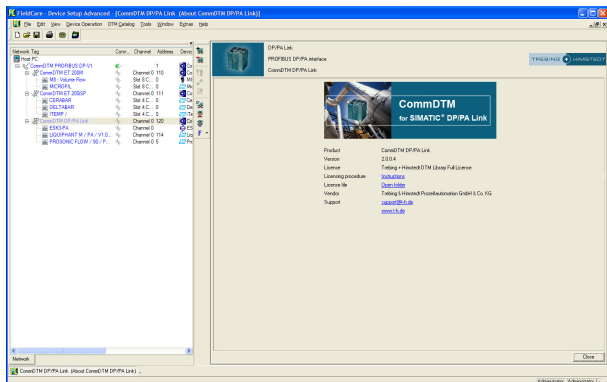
FieldCare - Device Setup Advanced - [CommDTM DP/PA Link (About CommDTM DP/PA Link)]

File Edit View Device Operation DTM Catalog Tools Window Extras Help

| Network Tag | Conn... | Channel | Address | Devic |
|---|---|---|---|---|
| Host PC | | | | |
| CommDTM PROFIBUS DP-V1 | | | 1 | Co |
| CommDTM ET 200M | | Channel 0 | 110 | Co |
| M9 - Volume Flow | | Slot 8 C... | 0 | M9 |
| MICROPIL | | Slot 8 C... | 0 | Mi |
| CommDTM ET 200iSP | | Channel 0 | 111 | Co |
| CERABAR | | Slot 4 C... | 0 | Ce |
| DELTABAR | | Slot 4 C... | 0 | De |
| iTEMP | | Slot 4 C... | 0 | Te |
| CommDTM DP/PA Link | | Channel 0 | 120 | Co |
| ESK3-PA | | Channel 0 | 0 | ES |
| LIQUIPHANT M / PA / V1.0... | | Channel 0 | 114 | Liq |
| PROSONIC FLOW / 90 / P... | | Channel 0 | 5 | Pr |

Network

DP/PA Link
PROFIBUS DP/PA interface
CommDTM DP/PA Link

TREBING HIMSTEDT

CommDTM
for SIMATIC® DP/PA Link

| | |
|---|---|
| Product | CommDTM DP/PA Link |
| Version | 2.0.0.4 |
| License | Trebing + Himstedt DTM Library Full License |
| Licensing procedure | Instructions |
| Licence file | Open folder |
| Vendor | Trebing & Himstedt Prozeßautomation GmbH & Co. KG |
| Support | support@t-h.de |
| | www.t-h.de |

Close

CommDTM DP/PA Link (About CommDTM DP/PA Link)

Administrator Administrator